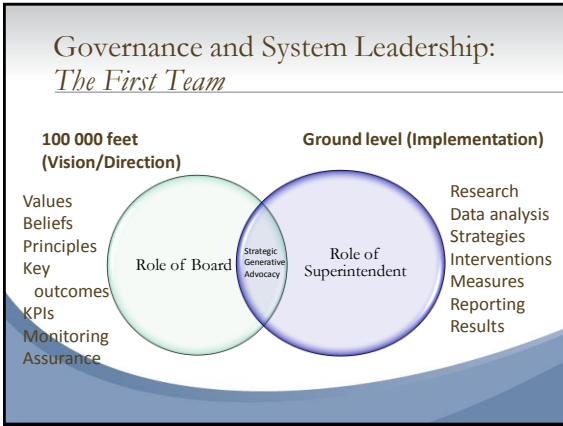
Governance and System Leadership:
*The First Team*

100 000 feet (Vision/Direction)

Ground level (Implementation)

Values
Beliefs
Principles
Key outcomes
KPIs
Monitoring
Assurance

Role of Board

Strategic
Generative
Advocacy

Role of Superintendent

Research
Data analysis
Strategies
Interventions
Measures
Reporting
Results